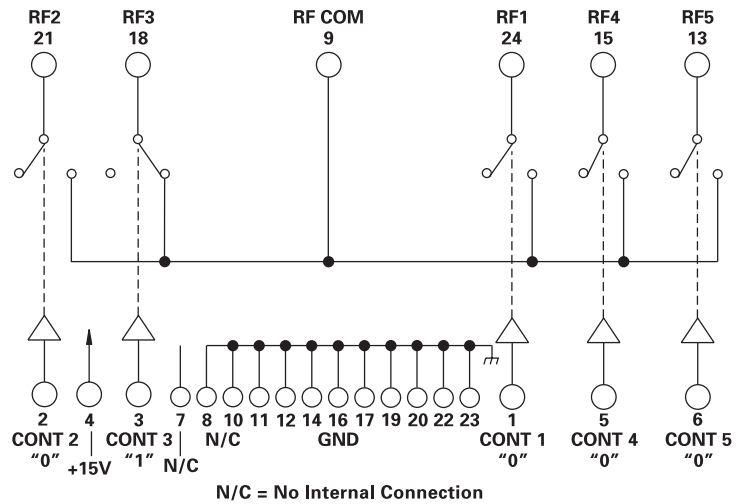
RF2 21

RF3 18

RF COM 9

RF1 24

RF4 15

RF5 13

2 CONT 2 "0"

4 +15V

3 CONT 3 "1"

7 N/C

8 N/C

10 11 12 14 16 17 19 20 22 23 GND

1 CONT 1 "0"

5 CONT 4 "0"

6 CONT 5 "0"

N/C = No Internal Connection